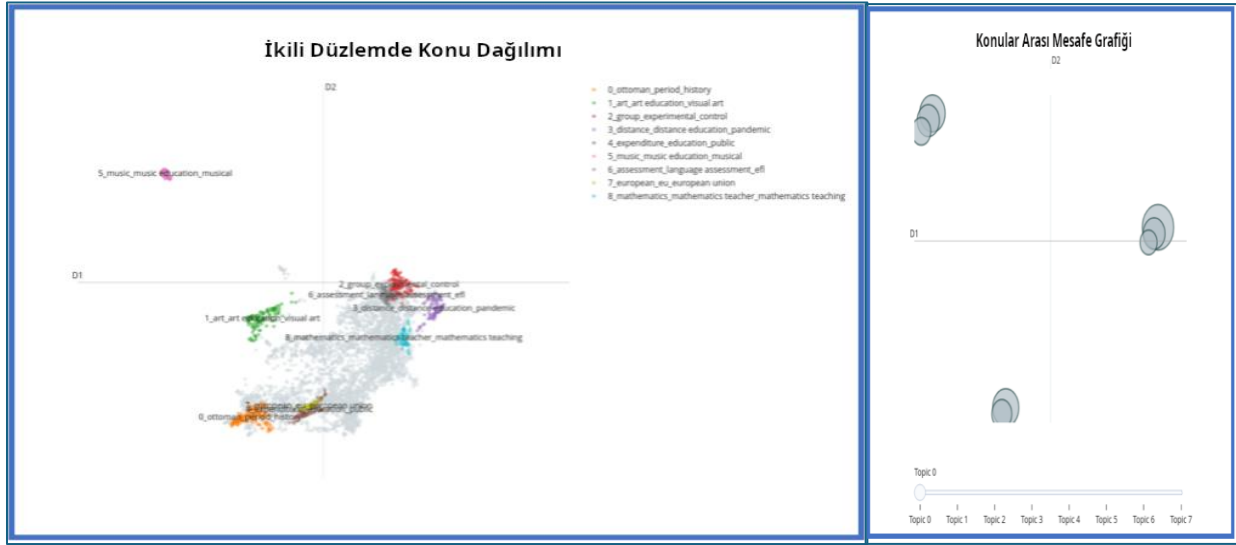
İkili Düzlemde Konu Dağılımı

D2

D1

0_ottoman_period_history
1_art_art education_visual art
2_group_experimental_control
3_distance_distance education_pandemic
4_expenditure_education_public
5_music_music education_musical
6_assessment_language assessment_efl
7_european_eu_european union
8_mathematics_mathematics teacher_mathematics teaching

5_music_music education_musical
2_group_experimental_control
6_assessment_language assessment_efl
3_distance_distance education_pandemic
1_art_art education_visual art
8_mathematics_mathematics teacher_mathematics teaching
7_european_eu_european union
0_ottoman_period_history

Konular Arası Mesafe Grafiği

D2

D1

Topic 0

Topic 0 Topic 1 Topic 2 Topic 3 Topic 4 Topic 5 Topic 6 Topic 7